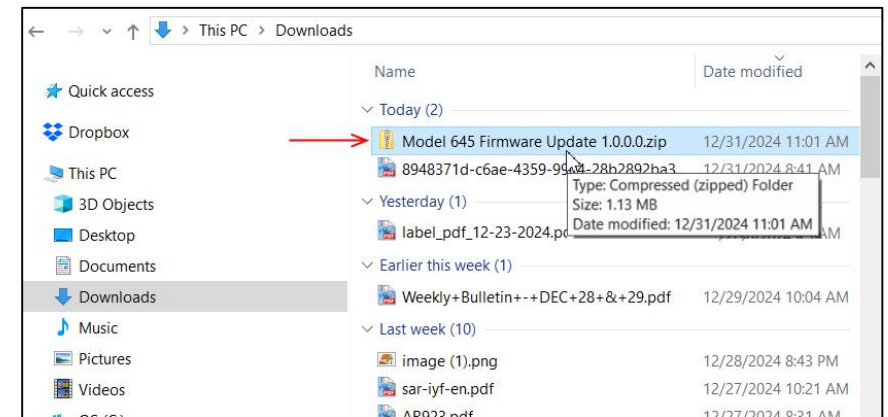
This PC > Downloads

Quick access
Dropbox
This PC
3D Objects
Desktop
Documents
Downloads
Music
Pictures
Videos
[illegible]

| Name | Date modified |
|---|---|
| Today (2) | |
| Model 645 Firmware Update 1.0.0.0.zip | 12/31/2024 11:01 AM |
| 8948371d-c6ae-4359-99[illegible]4-28b2892ba3 | 12/31/2024 8:41 AM |
| Yesterday (1) | |
| label_pdf_12-23-2024.p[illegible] | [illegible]AM |
| Earlier this week (1) | |
| Weekly+Bulletin+-+DEC+28+&+29.pdf | 12/29/2024 10:04 AM |
| Last week (10) | |
| image (1).png | 12/28/2024 8:43 PM |
| sar-iyf-en.pdf | 12/27/2024 10:21 AM |
| AB923.pdf | 12/27/2024 8:31 AM |

Type: Compressed (zipped) Folder
Size: 1.13 MB
Date modified: 12/31/2024 11:01 AM